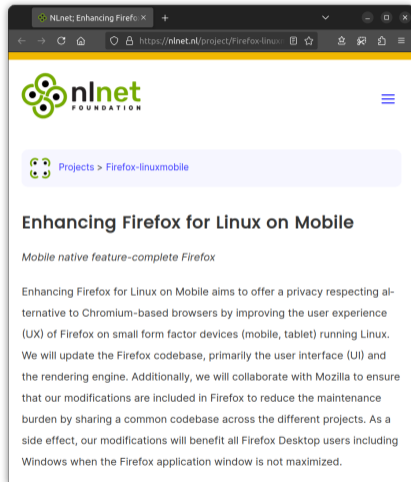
NLnet; Enhancing Firefo ×

https://nlnet.nl/project/Firefox-linux

nlnet FOUNDATION

Projects > Firefox-linuxmobile

Enhancing Firefox for Linux on Mobile

Mobile native feature-complete Firefox

Enhancing Firefox for Linux on Mobile aims to offer a privacy respecting alternative to Chromium-based browsers by improving the user experience (UX) of Firefox on small form factor devices (mobile, tablet) running Linux. We will update the Firefox codebase, primarily the user interface (UI) and the rendering engine. Additionally, we will collaborate with Mozilla to ensure that our modifications are included in Firefox to reduce the maintenance burden by sharing a common codebase across the different projects. As a side effect, our modifications will benefit all Firefox Desktop users including Windows when the Firefox application window is not maximized.